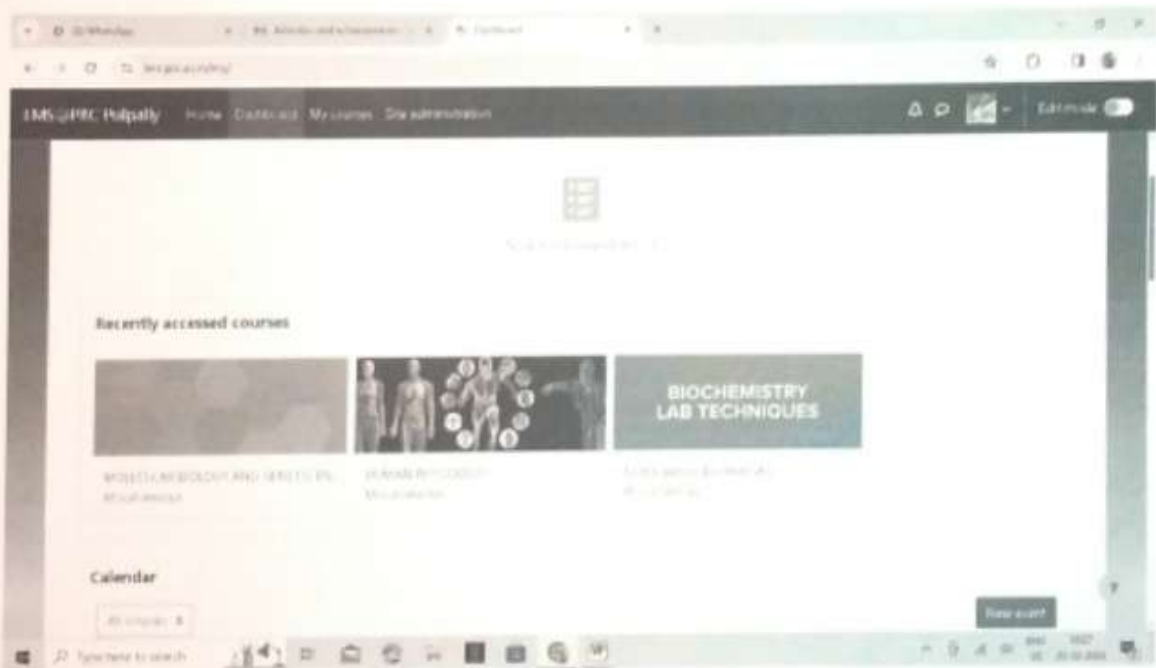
(3) WhatsApp

Dashboard

LMS@PRC Pulpally Home Dashboard My courses Site administration

Edit mode

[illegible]

Recently accessed courses

BIOCHEMISTRY LAB TECHNIQUES

MOLECULAR BIOLOGY AND GENETICS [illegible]
Miscellaneous

HUMAN PHYSIOLOGY
Miscellaneous

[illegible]
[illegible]

Calendar

All courses

New event

Type here to search